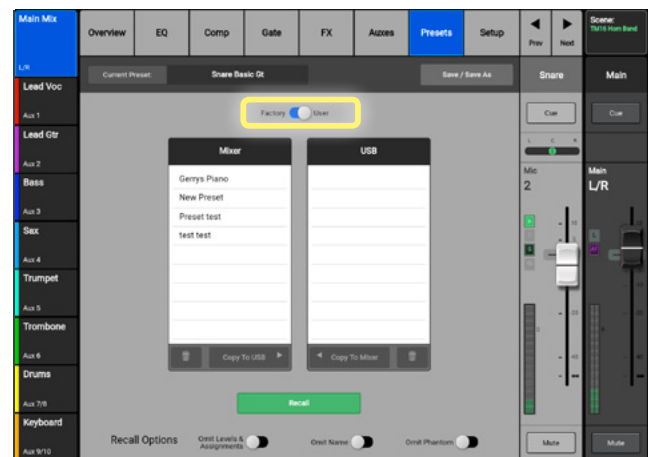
Main Mix
L/R
Lead Voc
Aux 1
Lead Gtr
Aux 2
Bass
Aux 3
Sax
Aux 4
Trumpet
Aux 5
Trombone
Aux 6
Drums
Aux 7/8
Keyboard
Aux 9/10

Overview
EQ
Comp
Gate
FX
Auxes
Presets
Setup
Prev
Next
Scene:
TM16 Horn Band

Current Preset:
Snare Basic Gt
Save / Save As

Factory
User

Mixer
Gerrys Piano
New Preset
Preset test
test test
Copy To USB

USB
Copy To Mixer

Recall

Recall Options
Omit Levels & Assignments
Omit Name
Omit Phantom

Snare
Cue
Mic
2
Mute

Main
Cue
Main
L/R
Mute